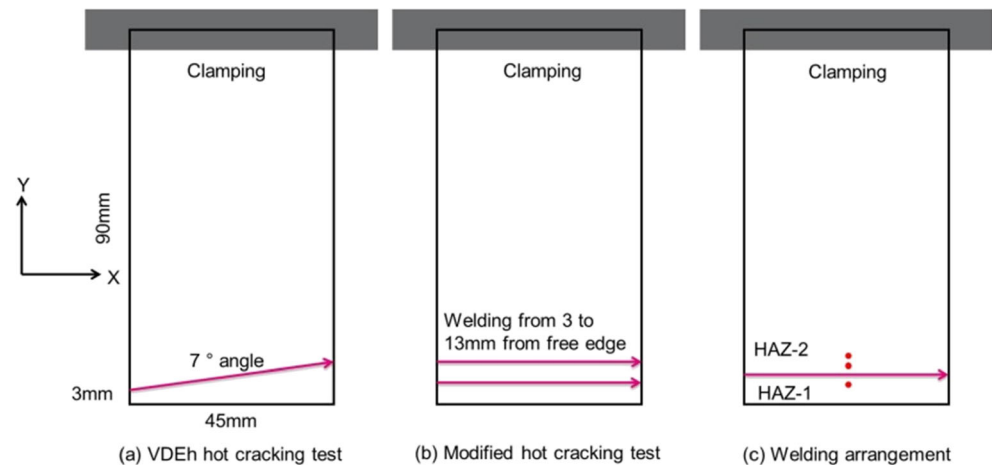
Clamping

Y

90mm

X

7 ° angle

3mm

45mm

(a) VDEh hot cracking test

Clamping

Welding from 3 to 13mm from free edge

(b) Modified hot cracking test

Clamping

HAZ-2

HAZ-1

(c) Welding arrangement